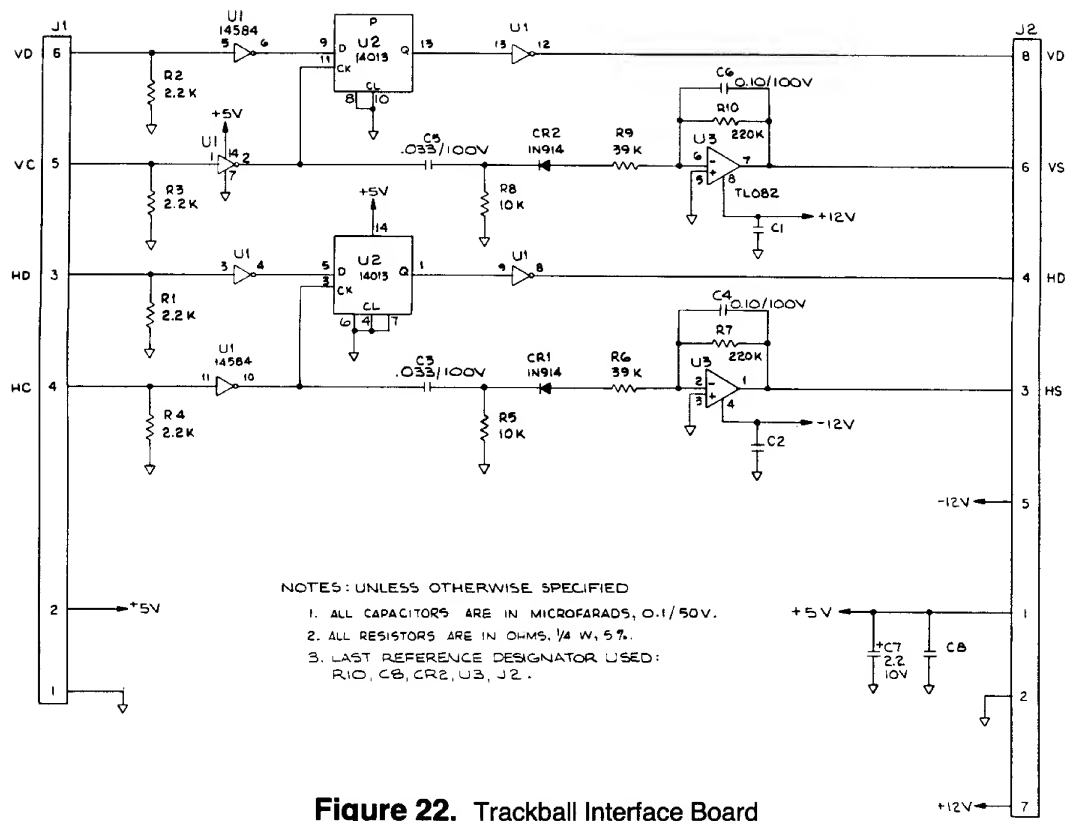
J1

VD 6
R2 2.2 K
U1 14584
5 6
9 D U2 14013 Q 13
11 CK
P
CL
8 10
U1
13 12
J2
8 VD

C6 0.10/100V
R10 220K
VC 5
R3 2.2 K
+5V
U1
1 14 2
7
C5 .033/100V
CR2 1N914
R9 39 K
R8 10 K
U3
6 -
5 +
8
7
TL082
+12V
C1
6 VS

+5V
14
HD 3
R1 2.2 K
U1
3 4
5 D U2 14013 Q 1
3 CK
CL
6 4 7
U1
9 8
4 HD

C4 0.10/100V
R7 220K
HC 4
R4 2.2 K
U1 14584
11 10
C3 .033/100V
CR1 1N914
R6 39 K
R5 10 K
U3
2 -
3 +
4
1
-12V
C2
3 HS

-12V 5

NOTES: UNLESS OTHERWISE SPECIFIED
1. ALL CAPACITORS ARE IN MICROFARADS, 0.1/50V.
2. ALL RESISTORS ARE IN OHMS, 1/4 W, 5%.
3. LAST REFERENCE DESIGNATOR USED: R10, C8, CR2, U3, J2.

2 +5V
1

+5V 1
+C7 2.2 10V
C8
2
+12V 7

**Figure 22.** Trackball Interface Board